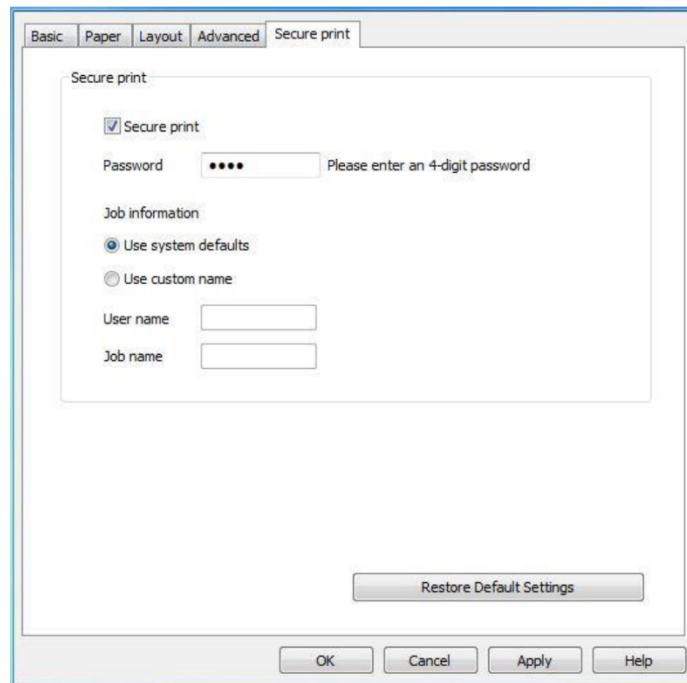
Basic | Paper | Layout | Advanced | Secure print

Secure print

Secure print

Password ●●●● Please enter an 4-digit password

Job information

Use system defaults

Use custom name

User name

Job name

Restore Default Settings

OK Cancel Apply Help